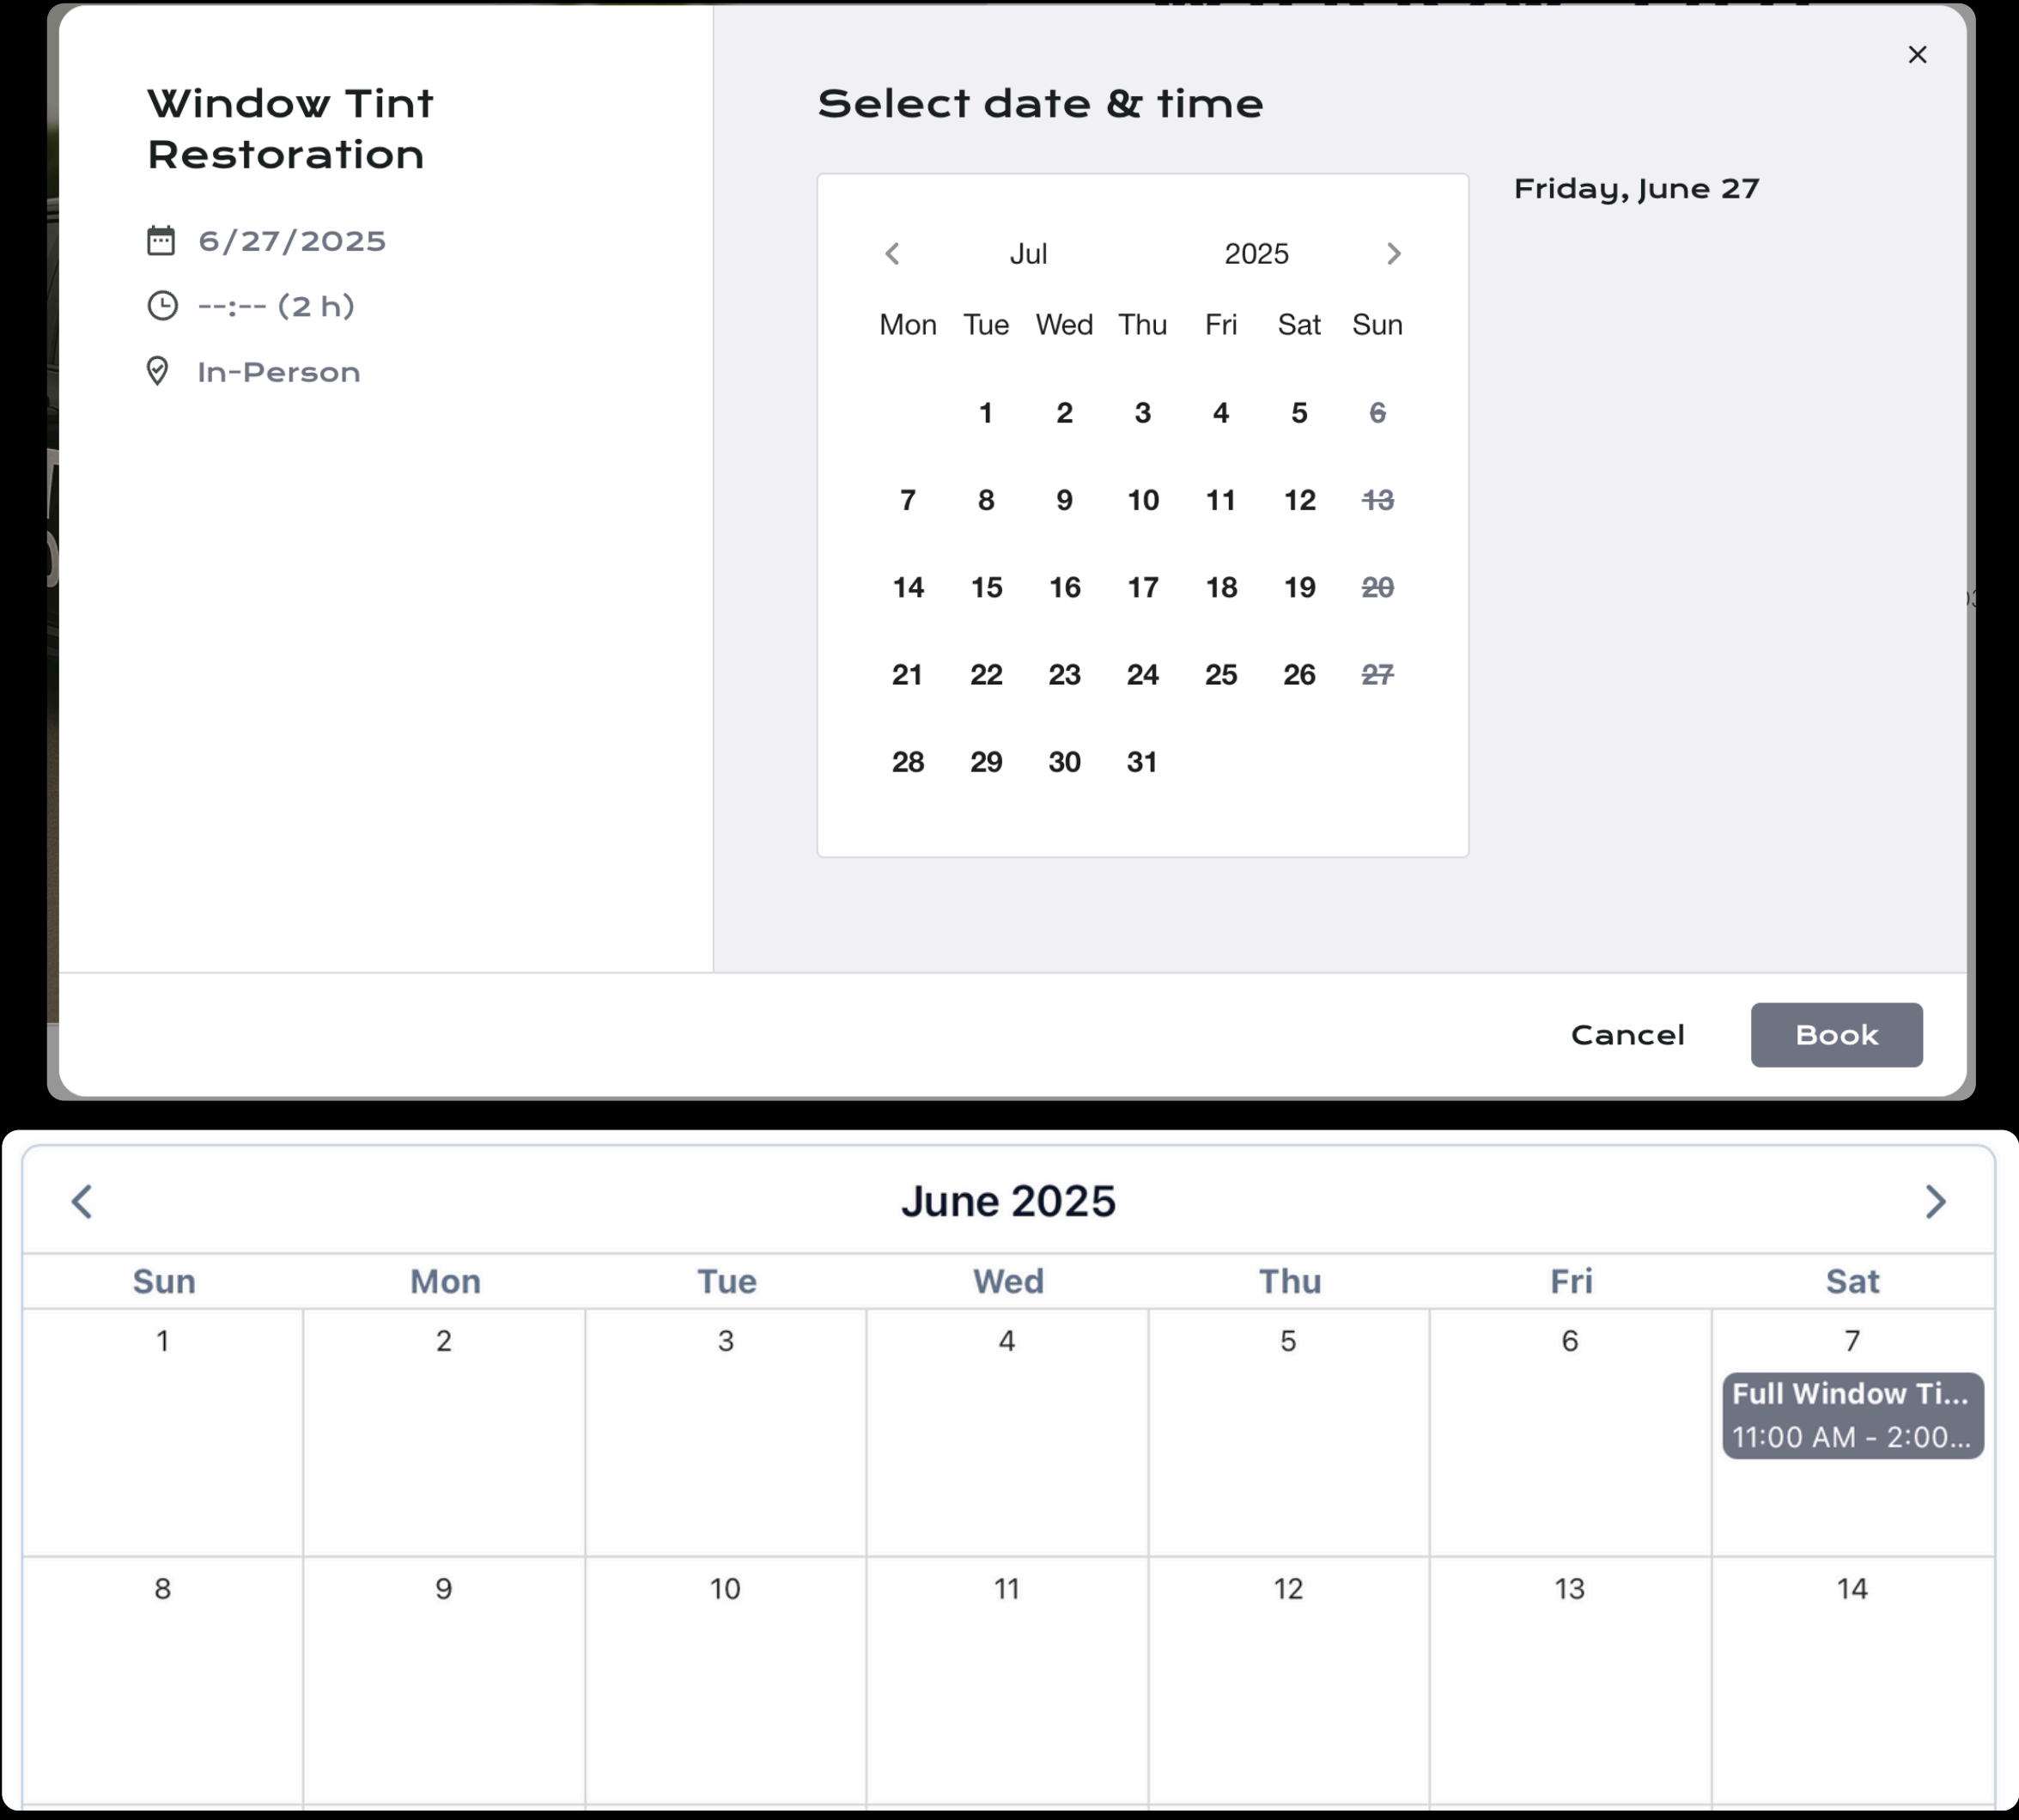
Window Tint Restoration

6/27/2025

--:-- (2 h)

In-Person

Select date & time

×

Jul 2025

| Mon | Tue | Wed | Thu | Fri | Sat | Sun |
|---|---|---|---|---|---|---|
| | 1 | 2 | 3 | 4 | 5 | 6 |
| 7 | 8 | 9 | 10 | 11 | 12 | 13 |
| 14 | 15 | 16 | 17 | 18 | 19 | 20 |
| 21 | 22 | 23 | 24 | 25 | 26 | 27 |
| 28 | 29 | 30 | 31 | | | |

Friday, June 27

Cancel

Book

June 2025

| Sun | Mon | Tue | Wed | Thu | Fri | Sat |
|---|---|---|---|---|---|---|
| 1 | 2 | 3 | 4 | 5 | 6 | 7 Full Window Ti... 11:00 AM - 2:00... |
| 8 | 9 | 10 | 11 | 12 | 13 | 14 |